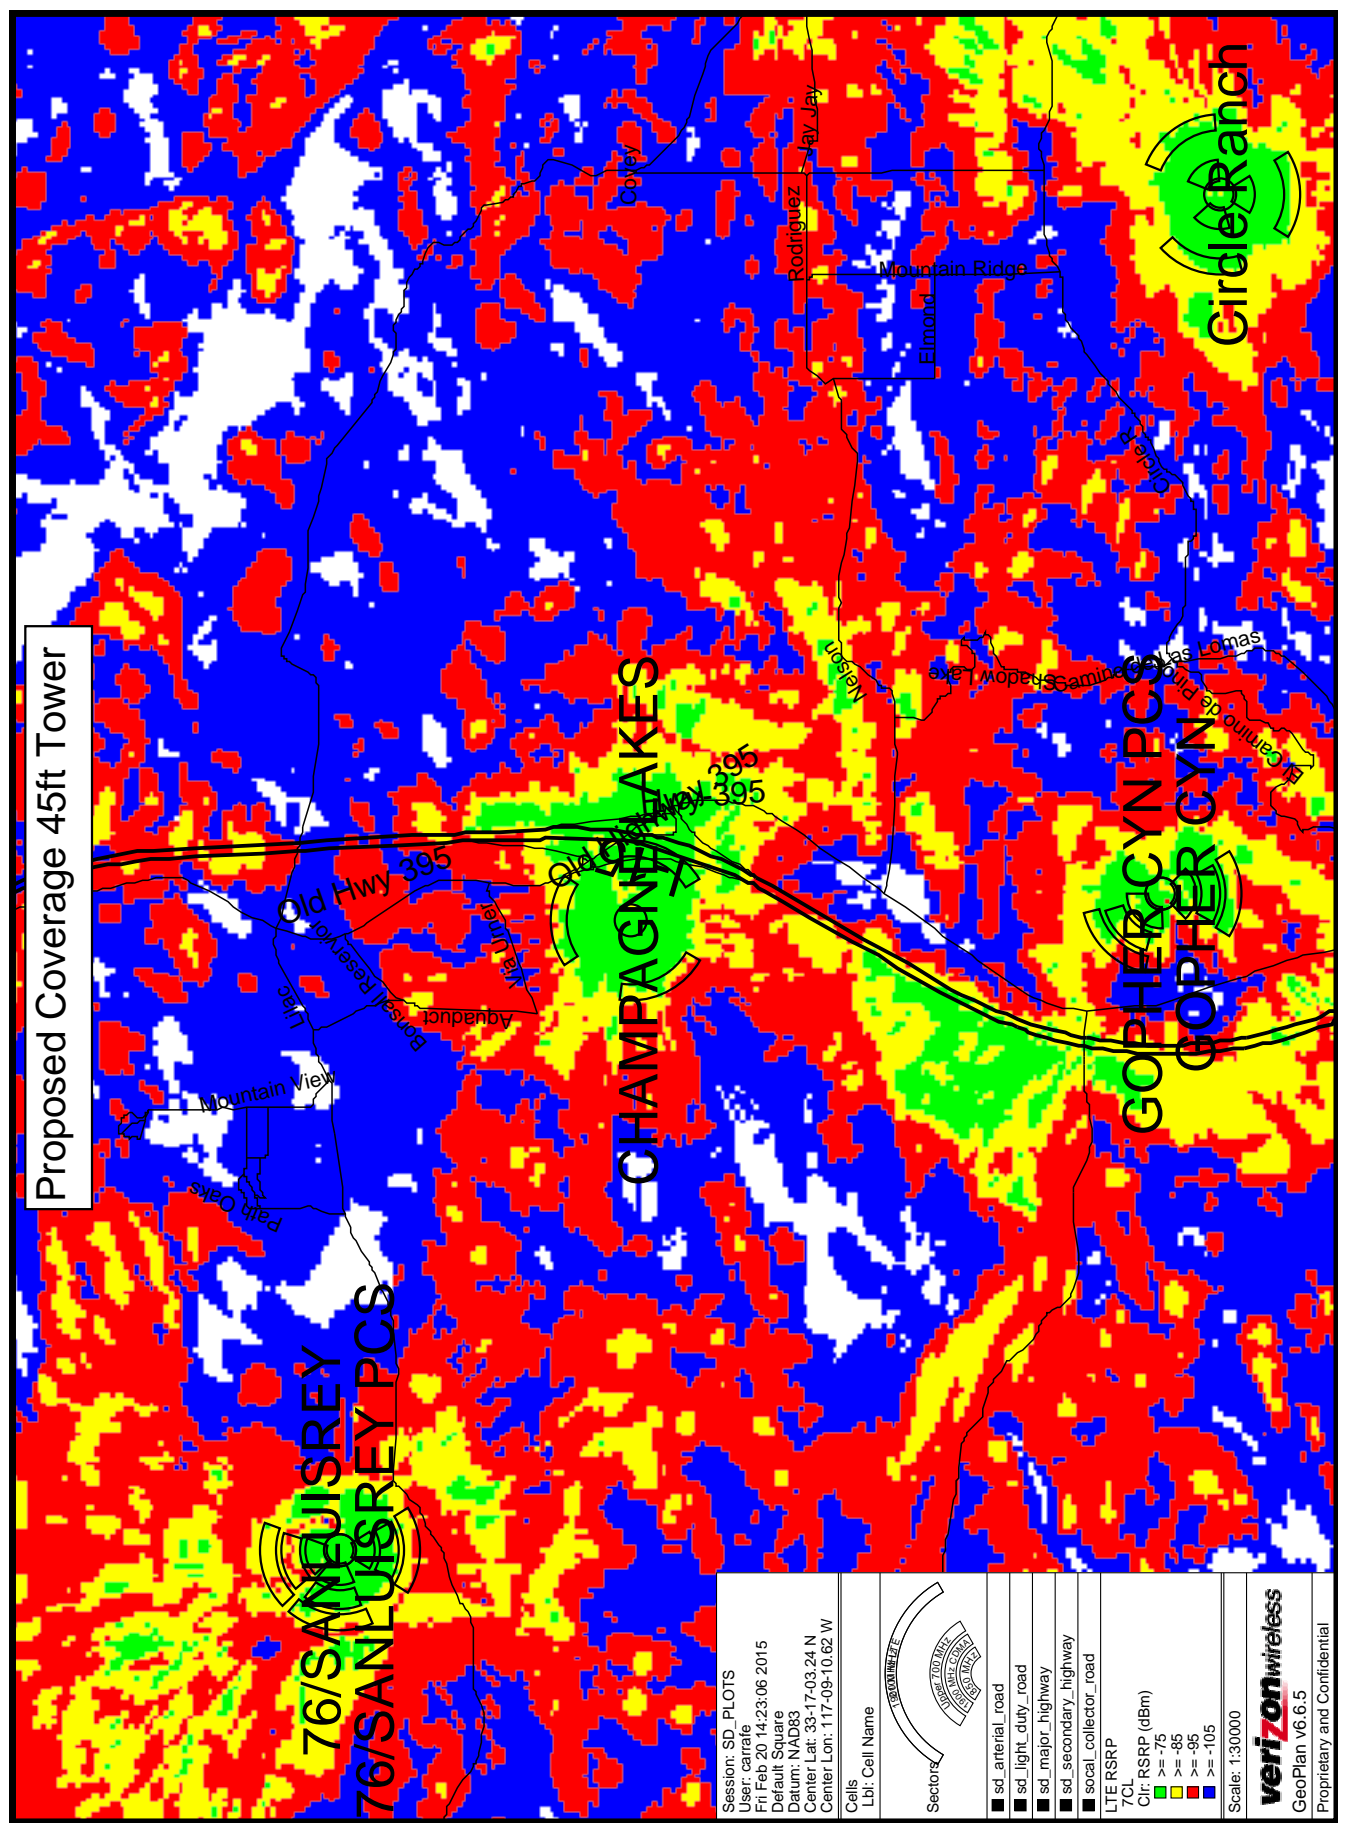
Proposed Coverage 45ft Tower

Circle Ranch

Coyley
Jay Jay
Rodriguez
Mountain Ridge
Elmond
Circle R
Nelson
Shadow Lake
Camino de las Lomas
El Camino de Pinos
Camino
Old Hwy 395
Hwy 395
Old Hwy 395
Via Urner
Bonsall Reservoir
Aqueduct
Lilac
Mountain View
Palo Oaks

CHAMPAGNE LAKES
GOPHER CYN PCS
GOPHER CYN
76/SANLUISREY
76/SANLUISREY PCS

Session: SD_PLOTS
User: carrafe
Fri Feb 20 14:23:06 2015
Default Square
Datum: NAD83
Center Lat: 33-17-03.24 N
Center Lon: 117-09-10.62 W

Cells
Lbl: Cell Name

Sectors
Upper 700 MHz
1900 MHz CDMA
850 MHz

sd_arterial_road
sd_light_duty_road
sd_major_highway
sd_secondary_highway
socal_collector_road

LTE RSRP
7CL
Clr: RSRP (dBm)
>= -75
>= -85
>= -95
>= -105

Scale: 1:30000

verizonwireless
GeoPlan v6.6.5
Proprietary and Confidential